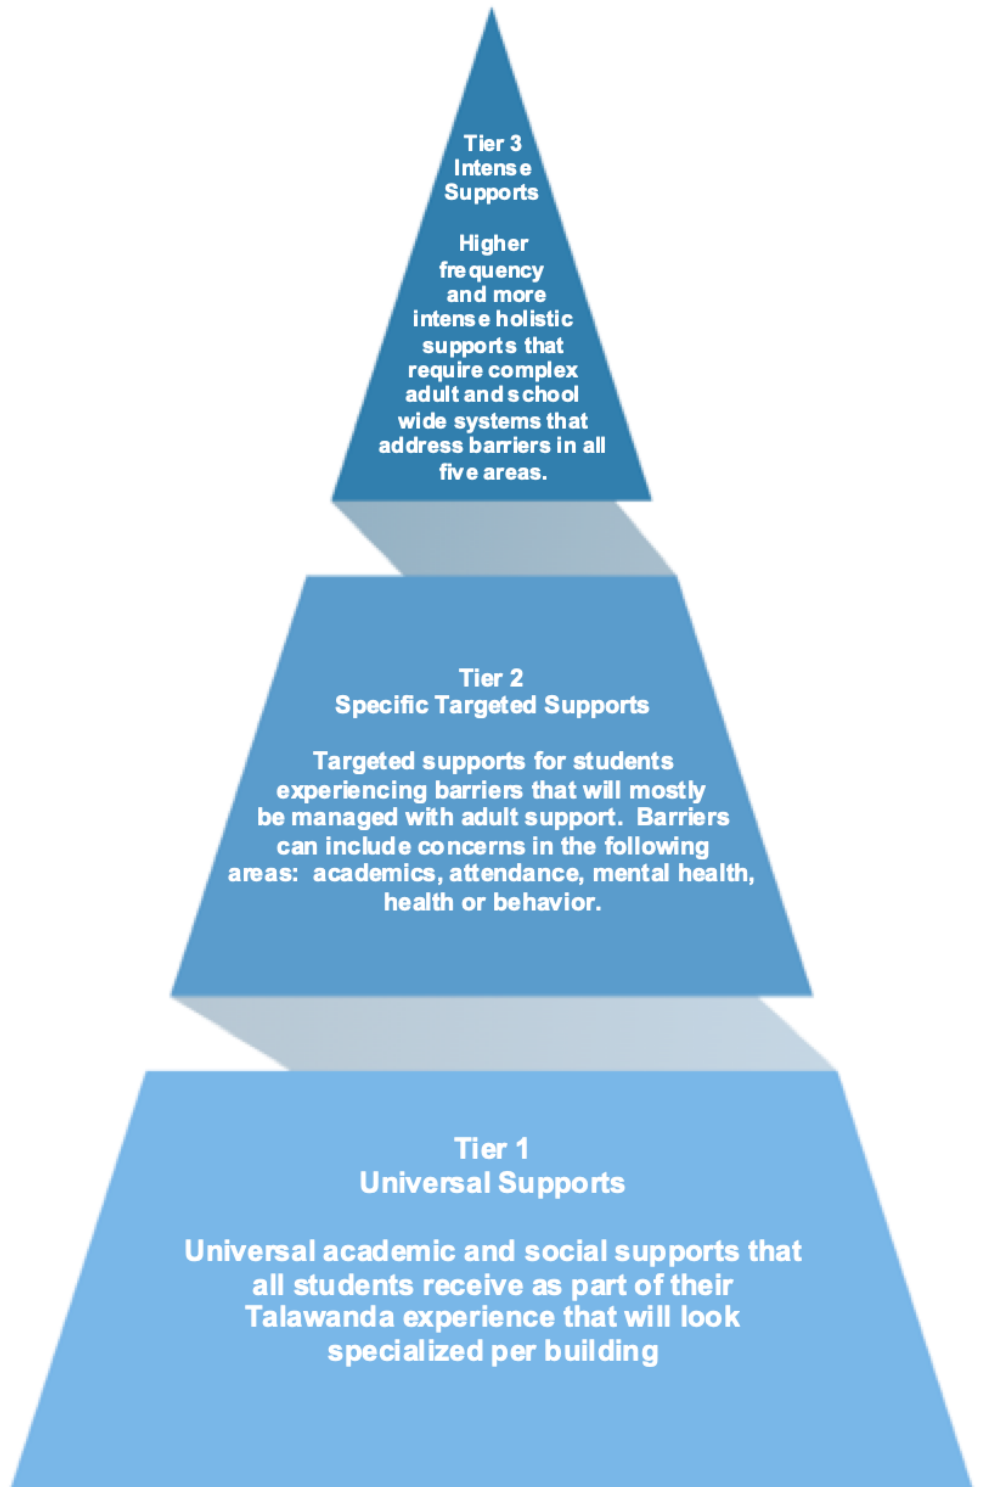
Tier 3
Intense
Supports

Higher frequency and more intense holistic supports that require complex adult and school wide systems that address barriers in all five areas.

Tier 2
Specific Targeted Supports

Targeted supports for students experiencing barriers that will mostly be managed with adult support. Barriers can include concerns in the following areas: academics, attendance, mental health, health or behavior.

Tier 1
Universal Supports

Universal academic and social supports that all students receive as part of their Talawanda experience that will look specialized per building